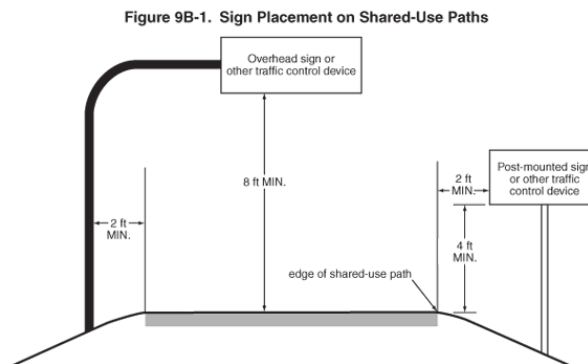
Figure 9B-1. Sign Placement on Shared-Use Paths

Overhead sign or other traffic control device

8 ft MIN.

2 ft MIN.

2 ft MIN.

Post-mounted sign or other traffic control device

4 ft MIN.

edge of shared-use path